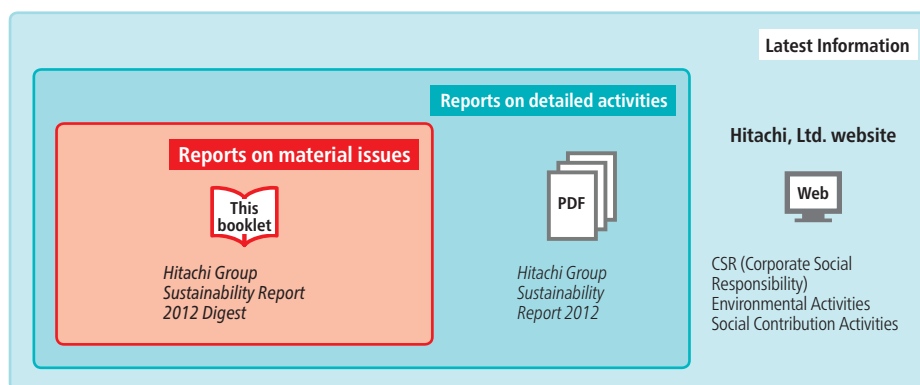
Latest Information

Reports on detailed activities

Reports on material issues

This booklet

Hitachi Group Sustainability Report 2012 Digest

PDF

Hitachi Group Sustainability Report 2012

Hitachi, Ltd. website

Web

CSR (Corporate Social Responsibility)
Environmental Activities
Social Contribution Activities